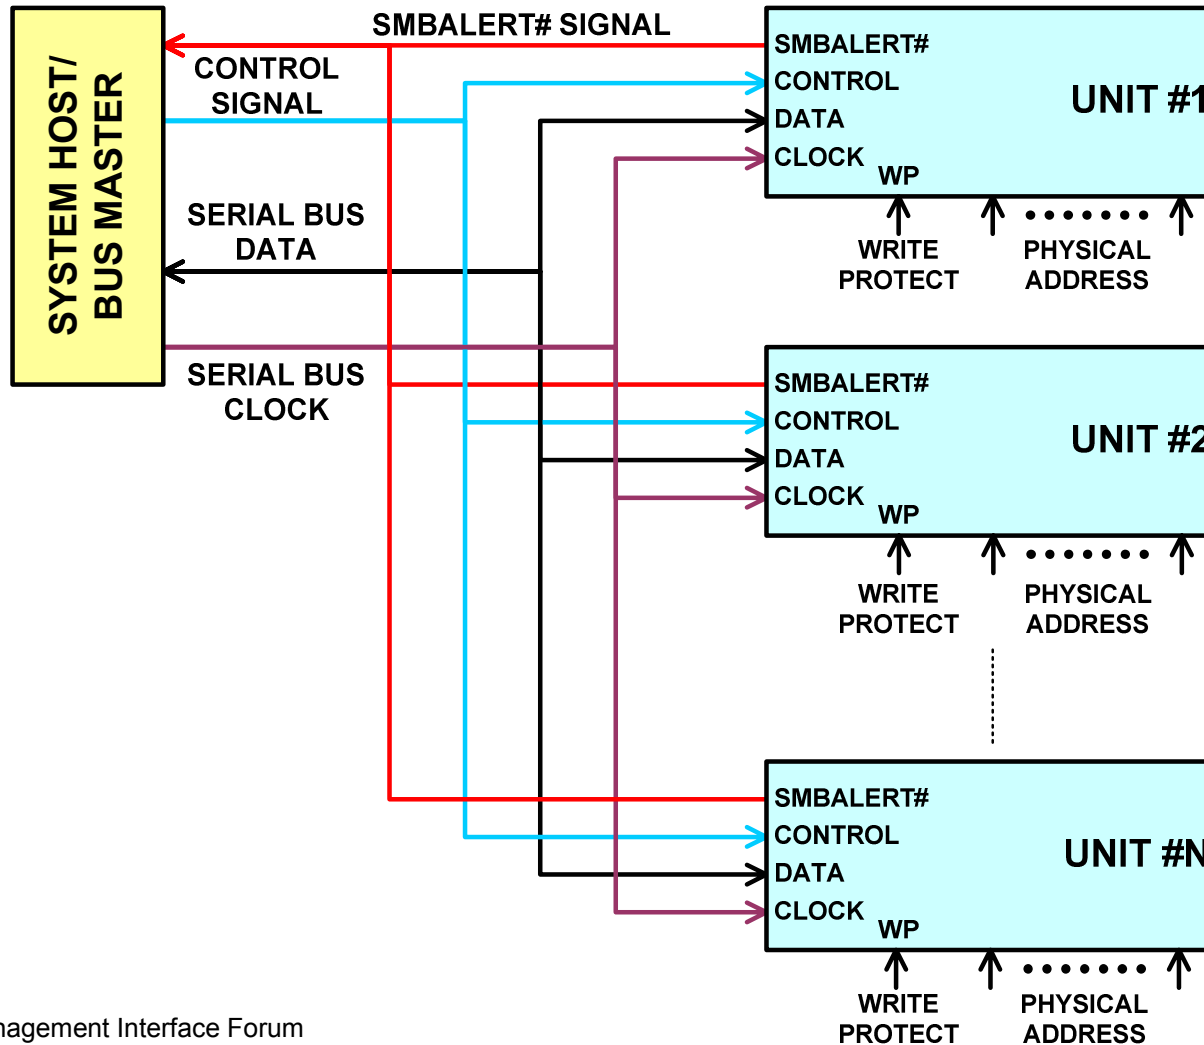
SYSTEM HOST/ BUS MASTER

SMBALERT# SIGNAL

CONTROL SIGNAL

SERIAL BUS DATA

SERIAL BUS CLOCK

SMBALERT#
CONTROL
DATA
CLOCK
WP
UNIT #1

WRITE PROTECT
PHYSICAL ADDRESS

SMBALERT#
CONTROL
DATA
CLOCK
WP
UNIT #2

WRITE PROTECT
PHYSICAL ADDRESS

SMBALERT#
CONTROL
DATA
CLOCK
WP
UNIT #N

WRITE PROTECT
PHYSICAL ADDRESS

nagement Interface Forum